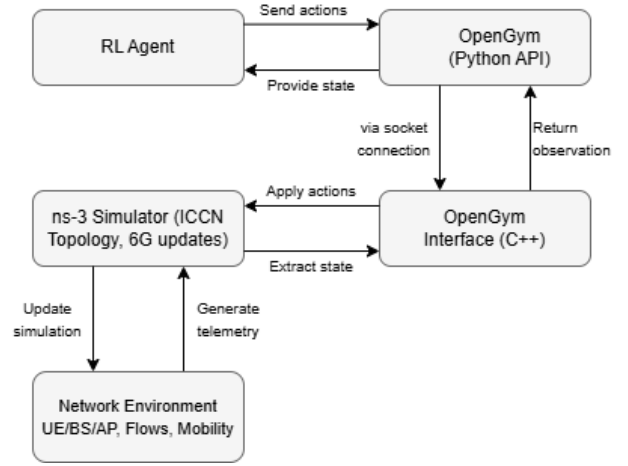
Send actions

RL Agent

OpenGym
(Python API)

Provide state

via socket
connection

Return
observation

Apply actions

ns-3 Simulator (ICCN
Topology, 6G updates)

OpenGym
Interface (C++)

Extract state

Update
simulation

Generate
telemetry

Network Environment
UE/BS/AP, Flows, Mobility